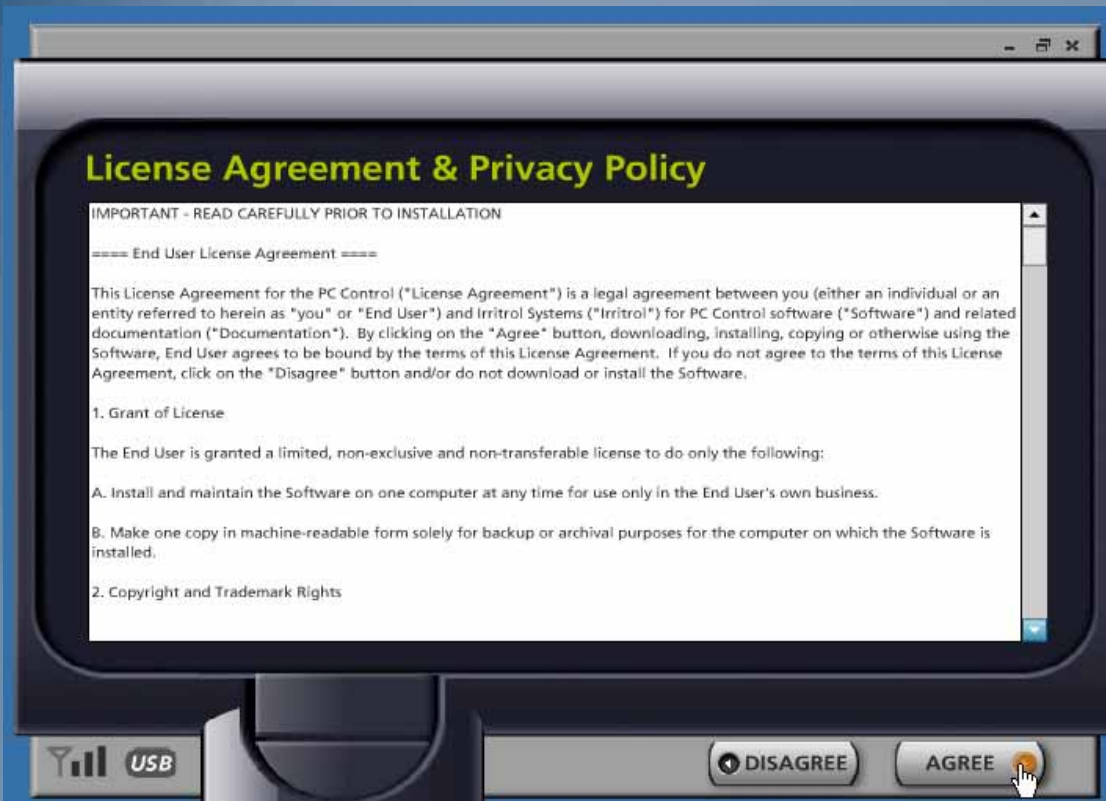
License Agreement & Privacy Policy

IMPORTANT - READ CAREFULLY PRIOR TO INSTALLATION

==== End User License Agreement ====

This License Agreement for the PC Control ("License Agreement") is a legal agreement between you (either an individual or an entity referred to herein as "you" or "End User") and Irritrol Systems ("Irritrol") for PC Control software ("Software") and related documentation ("Documentation"). By clicking on the "Agree" button, downloading, installing, copying or otherwise using the Software, End User agrees to be bound by the terms of this License Agreement. If you do not agree to the terms of this License Agreement, click on the "Disagree" button and/or do not download or install the Software.

1. Grant of License

The End User is granted a limited, non-exclusive and non-transferable license to do only the following:

A. Install and maintain the Software on one computer at any time for use only in the End User's own business.

B. Make one copy in machine-readable form solely for backup or archival purposes for the computer on which the Software is installed.

2. Copyright and Trademark Rights

USB

DISAGREE

AGREE